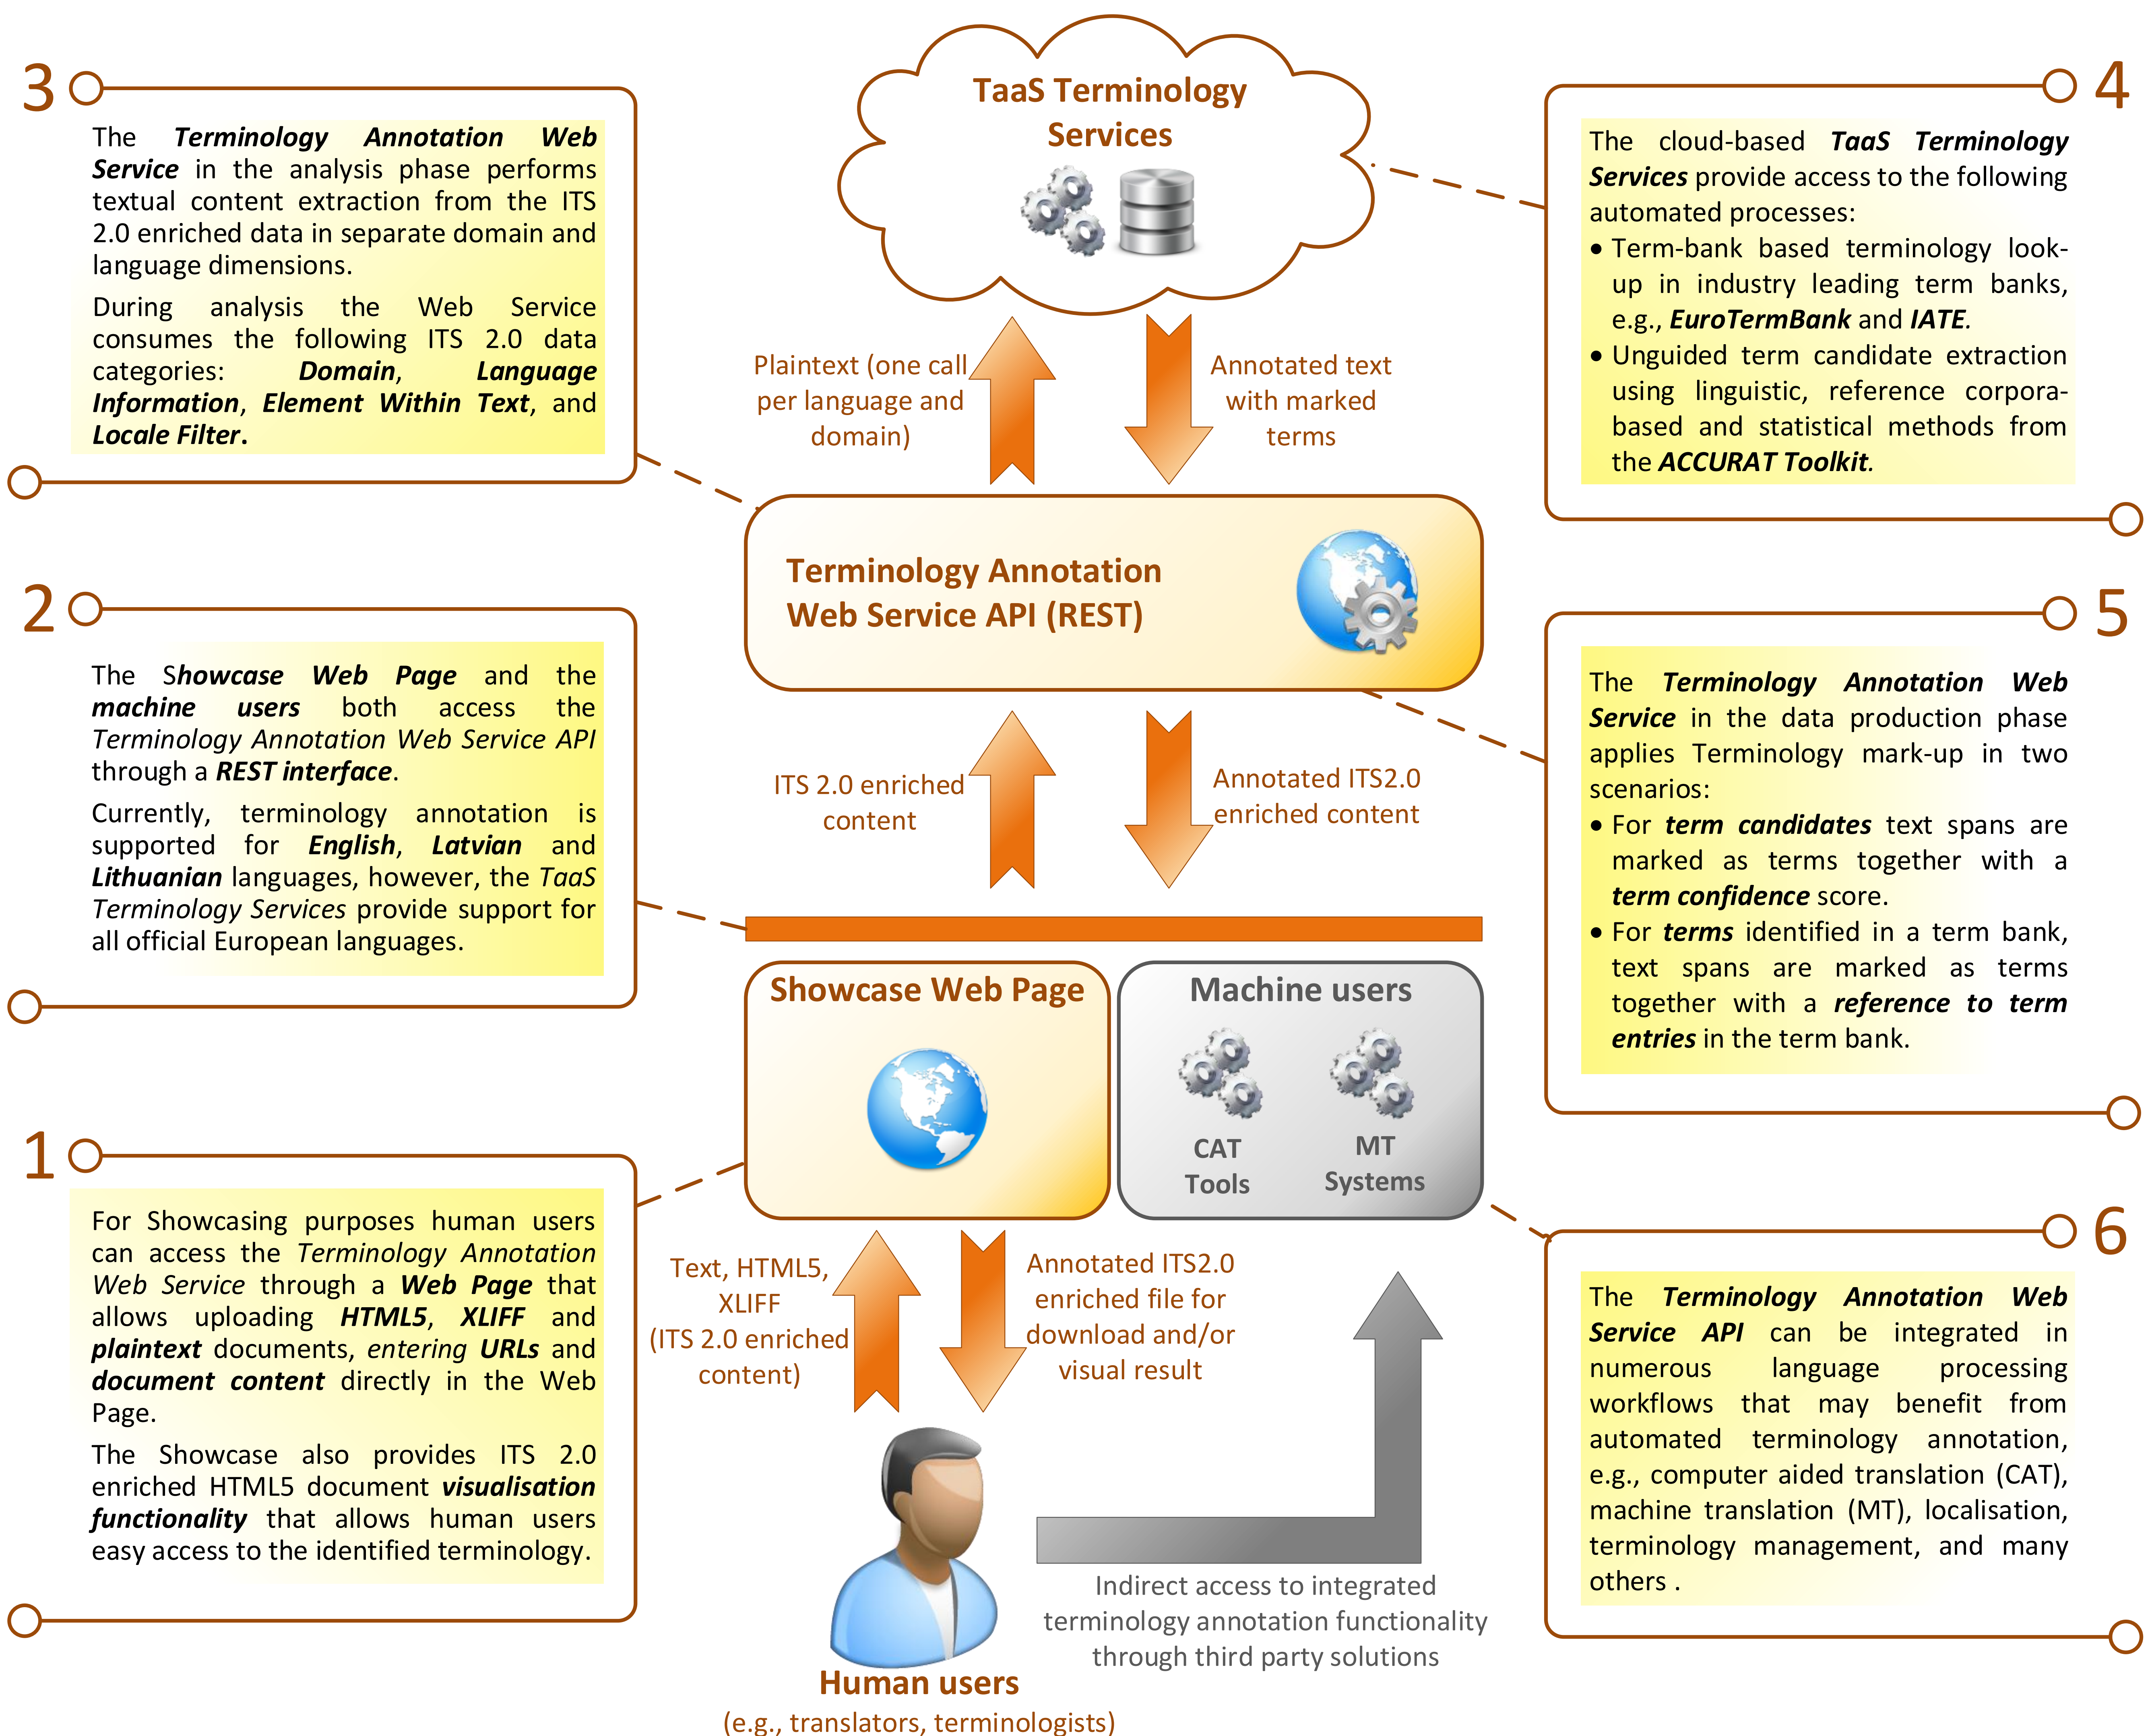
3

The ***Terminology Annotation Web Service*** in the analysis phase performs textual content extraction from the ITS 2.0 enriched data in separate domain and language dimensions.

During analysis the Web Service consumes the following ITS 2.0 data categories: ***Domain***, ***Language Information***, ***Element Within Text***, and ***Locale Filter***.

TaaS Terminology Services

4

The cloud-based ***TaaS Terminology Services*** provide access to the following automated processes:
• Term-bank based terminology look-up in industry leading term banks, e.g., ***EuroTermBank*** and ***IATE***.
• Unguided term candidate extraction using linguistic, reference corpora-based and statistical methods from the ***ACCURAT Toolkit***.

Plaintext (one call per language and domain)

Annotated text with marked terms

Terminology Annotation Web Service API (REST)

2

The ***Showcase Web Page*** and the ***machine users*** both access the *Terminology Annotation Web Service API* through a ***REST interface***.

Currently, terminology annotation is supported for ***English***, ***Latvian*** and ***Lithuanian*** languages, however, the *TaaS Terminology Services* provide support for all official European languages.

ITS 2.0 enriched content

Annotated ITS2.0 enriched content

5

The ***Terminology Annotation Web Service*** in the data production phase applies Terminology mark-up in two scenarios:
• For ***term candidates*** text spans are marked as terms together with a ***term confidence*** score.
• For ***terms*** identified in a term bank, text spans are marked as terms together with a ***reference to term entries*** in the term bank.

Showcase Web Page

Machine users

CAT Tools

MT Systems

1

For Showcasing purposes human users can access the *Terminology Annotation Web Service* through a ***Web Page*** that allows uploading ***HTML5***, ***XLIFF*** and ***plaintext*** documents, *entering* ***URLs*** and ***document content*** directly in the Web Page.

The Showcase also provides ITS 2.0 enriched HTML5 document ***visualisation functionality*** that allows human users easy access to the identified terminology.

Text, HTML5, XLIFF (ITS 2.0 enriched content)

Annotated ITS2.0 enriched file for download and/or visual result

6

The ***Terminology Annotation Web Service API*** can be integrated in numerous language processing workflows that may benefit from automated terminology annotation, e.g., computer aided translation (CAT), machine translation (MT), localisation, terminology management, and many others .

Indirect access to integrated terminology annotation functionality through third party solutions

Human users
(e.g., translators, terminologists)